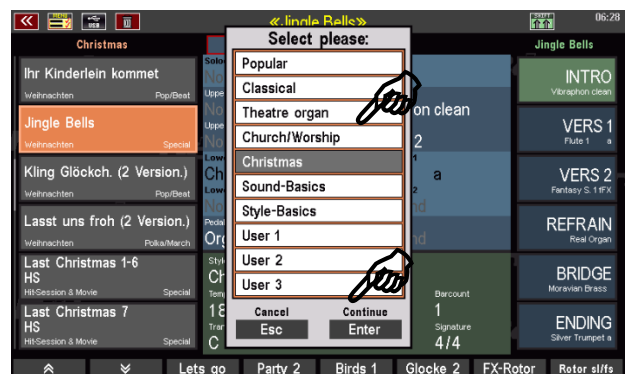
«Jingle Bells»
06:28
Christmas
Jingle Bells
Select please:
Popular
Classical
Theatre organ
Church/Worship
Christmas
Sound-Basics
Style-Basics
User 1
User 2
User 3
Cancel
Esc
Continue
Enter

Ihr Kinderlein kommet
Weihnachten Pop/Beat
Jingle Bells
Weihnachten Special
Kling Glöckch. (2 Version.)
Weihnachten Pop/Beat
Lasst uns froh (2 Version.)
Weihnachten Polka/March
Last Christmas 1-6
HS
Hit-Session & Movie Special
Last Christmas 7
HS
Hit-Session & Movie Special

on clean
2
a
Barcount
1
Signature
4/4

INTRO
Vibraphon clean
VERS 1
Flute 1 a
VERS 2
Fantasy S. 1 fFX
REFRAIN
Real Organ
BRIDGE
Moravian Brass
ENDING
Silver Trumpet a

Lets go
Party 2
Birds 1
Glocke 2
FX-Rotor
Rotor sl/fs